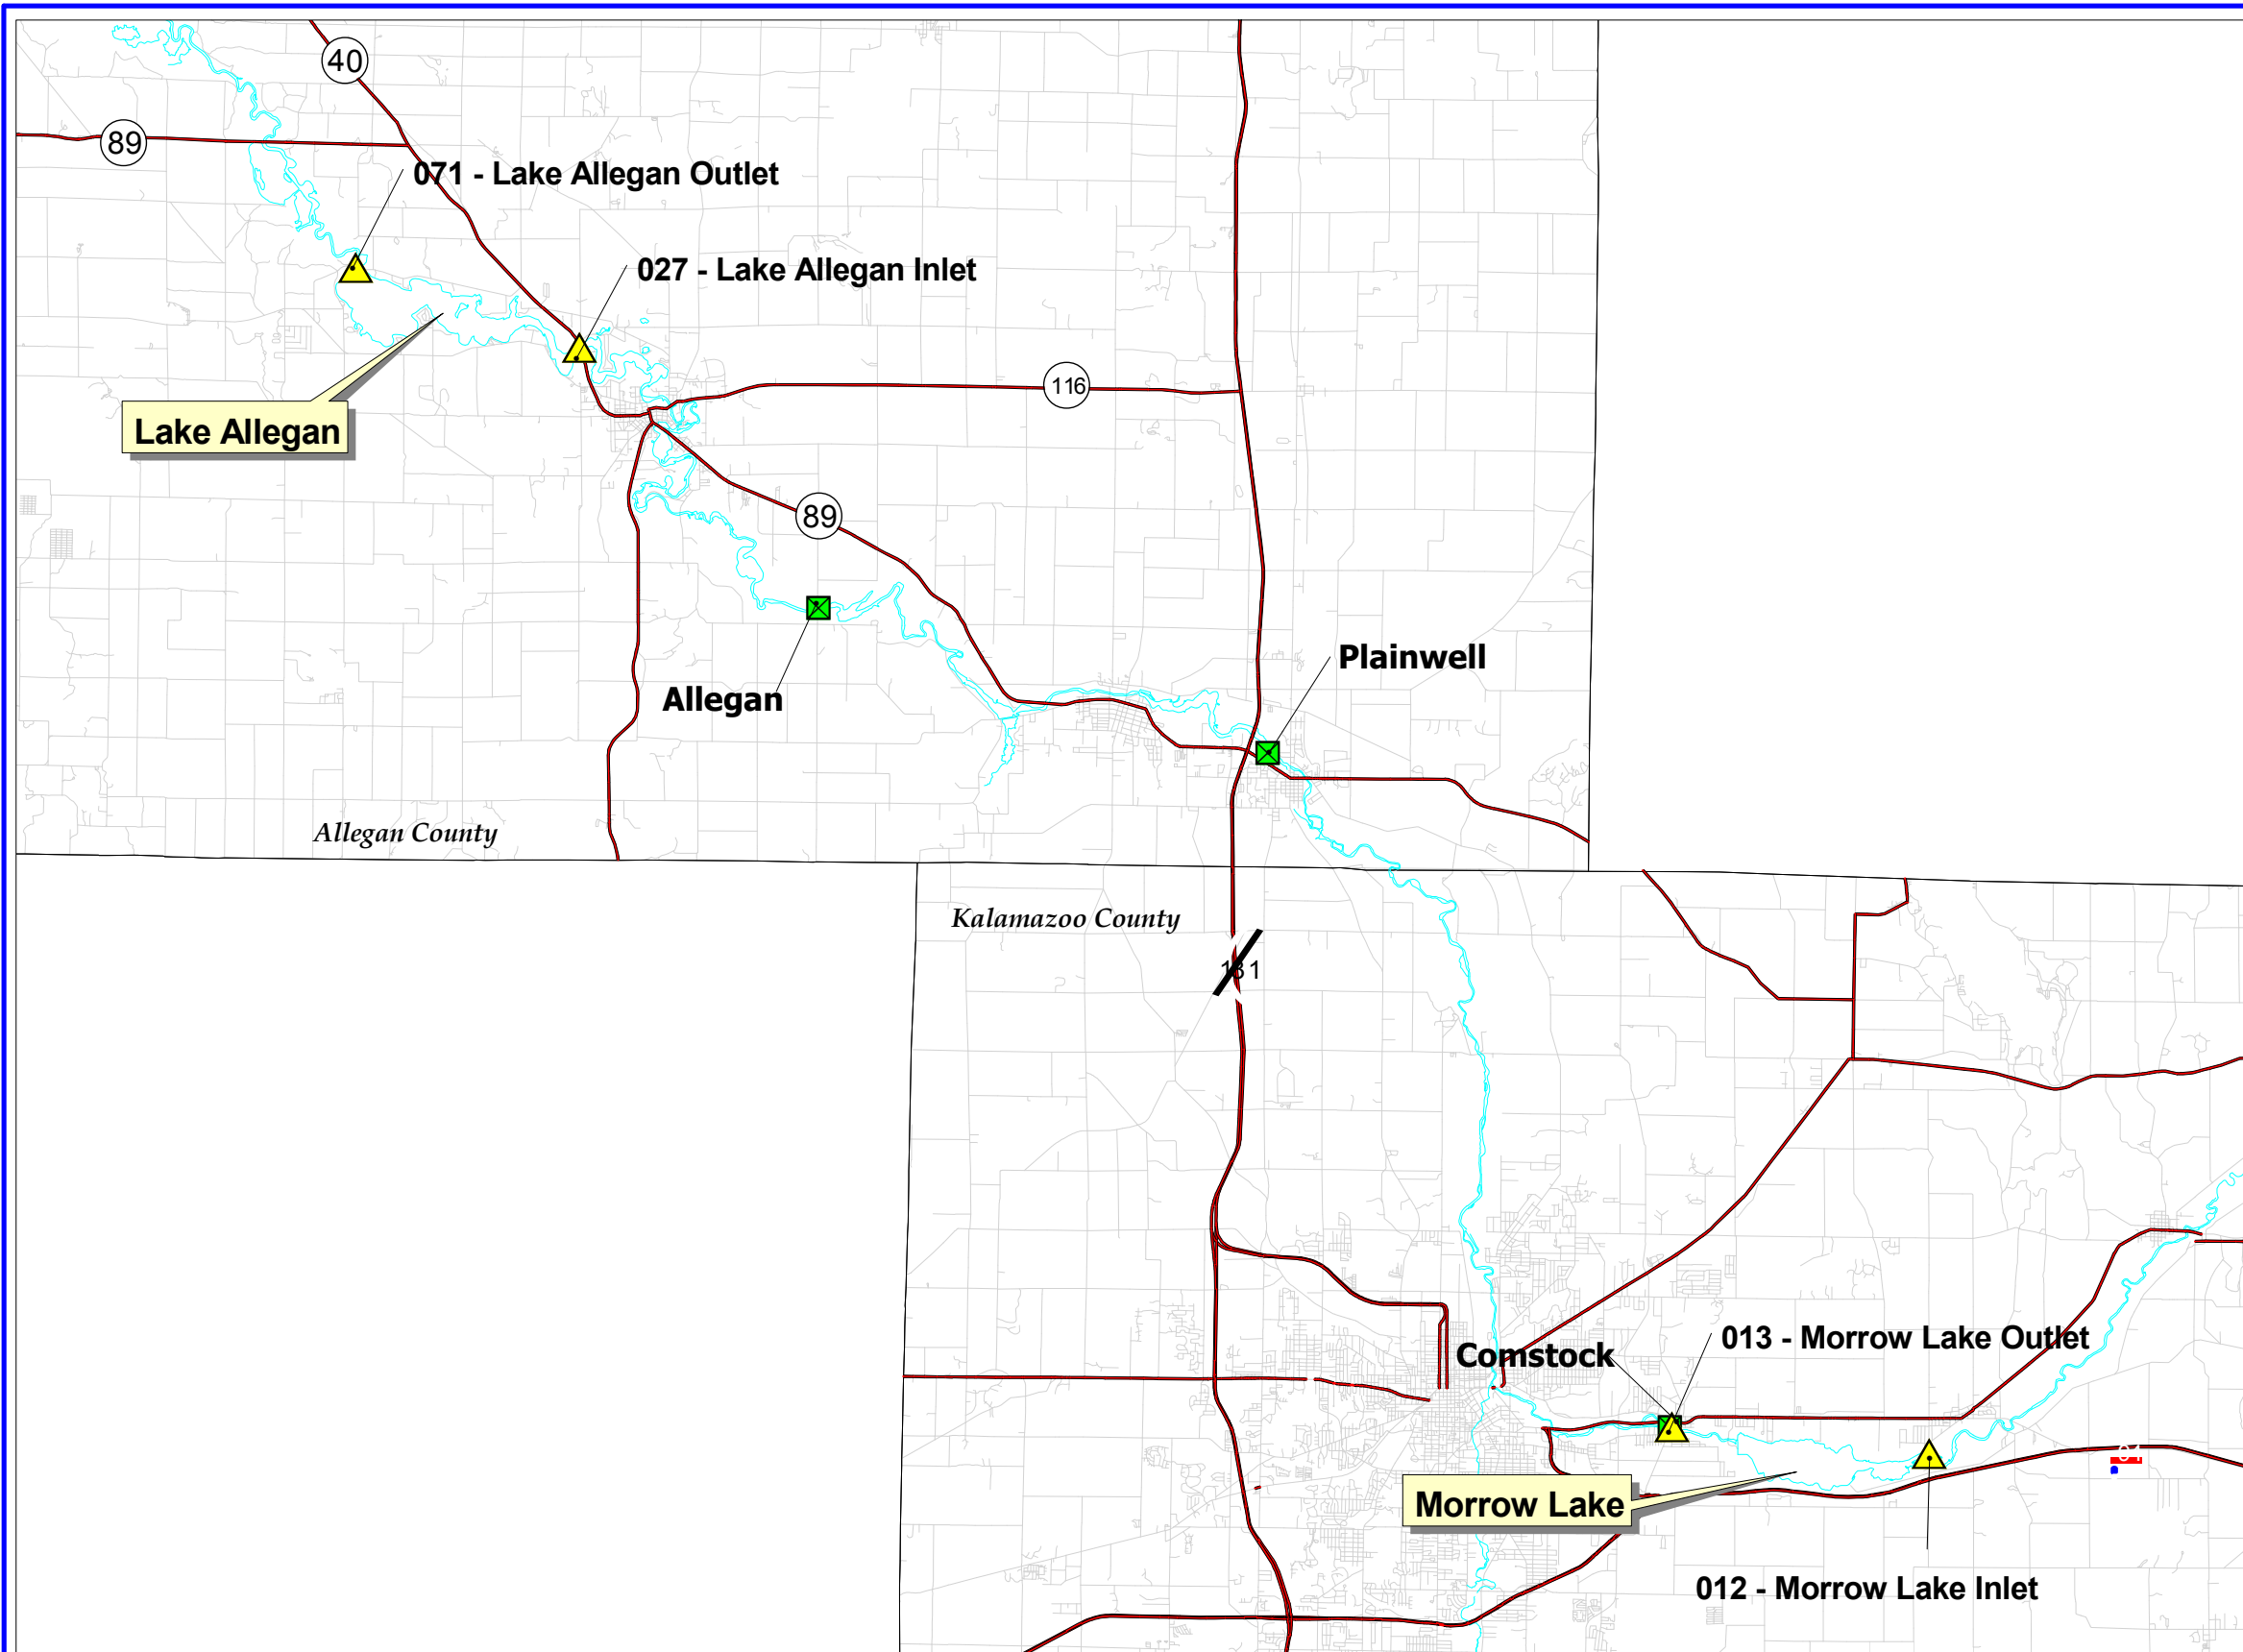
40
89
071 - Lake Allegan Outlet
027 - Lake Allegan Inlet
116
Lake Allegan
89
Plainwell
Allegan
Allegan County
Kalamazoo County
131
Comstock
013 - Morrow Lake Outlet
Morrow Lake
94
012 - Morrow Lake Inlet